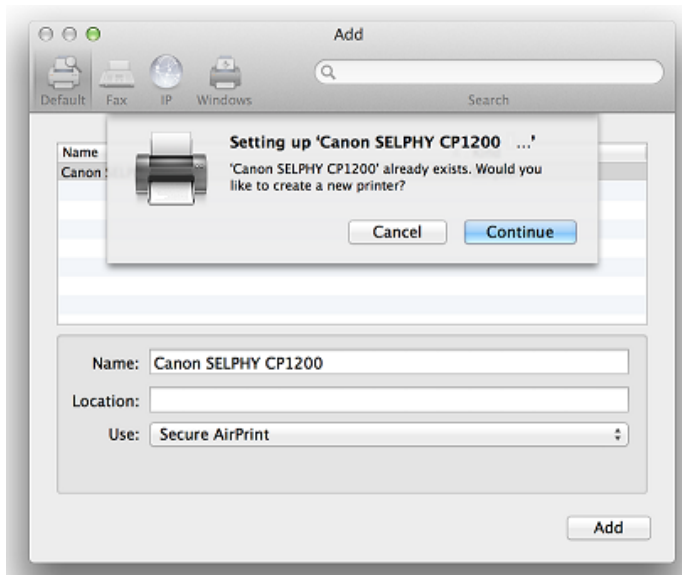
Add

Default Fax IP Windows

Search

Name
Canon S

Setting up 'Canon SELPHY CP1200 ...'

'Canon SELPHY CP1200' already exists. Would you like to create a new printer?

Cancel Continue

Name: Canon SELPHY CP1200

Location:

Use: Secure AirPrint

Add